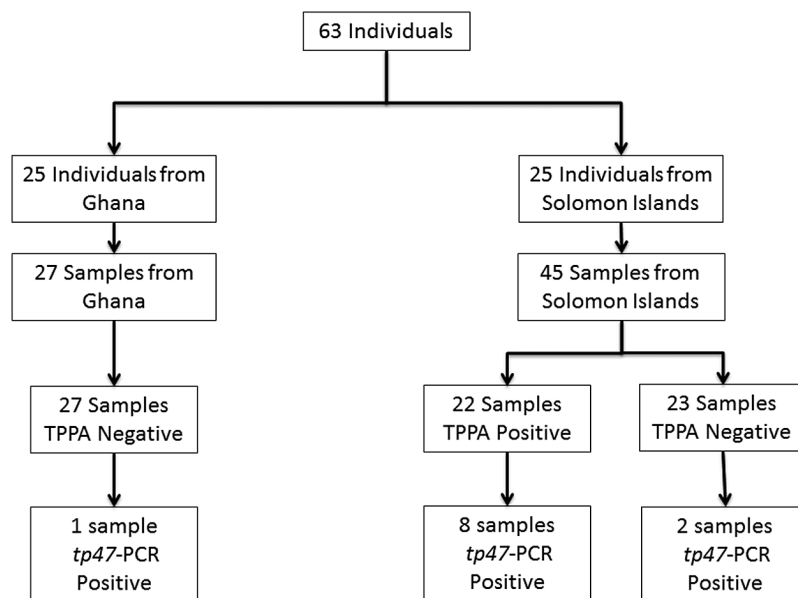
63 Individuals

25 Individuals from Ghana

27 Samples from Ghana

27 Samples TPPA Negative

1 sample *tp47*-PCR Positive

25 Individuals from Solomon Islands

45 Samples from Solomon Islands

22 Samples TPPA Positive

8 samples *tp47*-PCR Positive

23 Samples TPPA Negative

2 samples *tp47*-PCR Positive